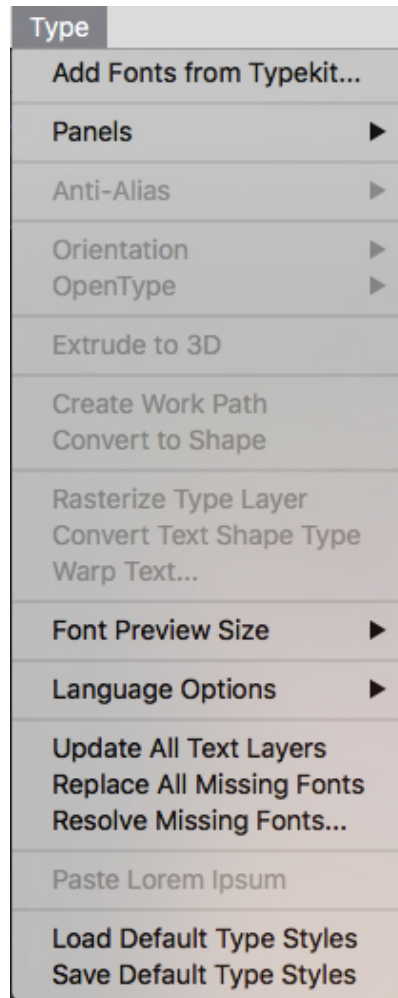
Type

Add Fonts from Typekit...

Panels

Anti-Alias

Orientation
OpenType

Extrude to 3D

Create Work Path
Convert to Shape

Rasterize Type Layer
Convert Text Shape Type
Warp Text...

Font Preview Size

Language Options

Update All Text Layers
Replace All Missing Fonts
Resolve Missing Fonts...

Paste Lorem Ipsum

Load Default Type Styles
Save Default Type Styles